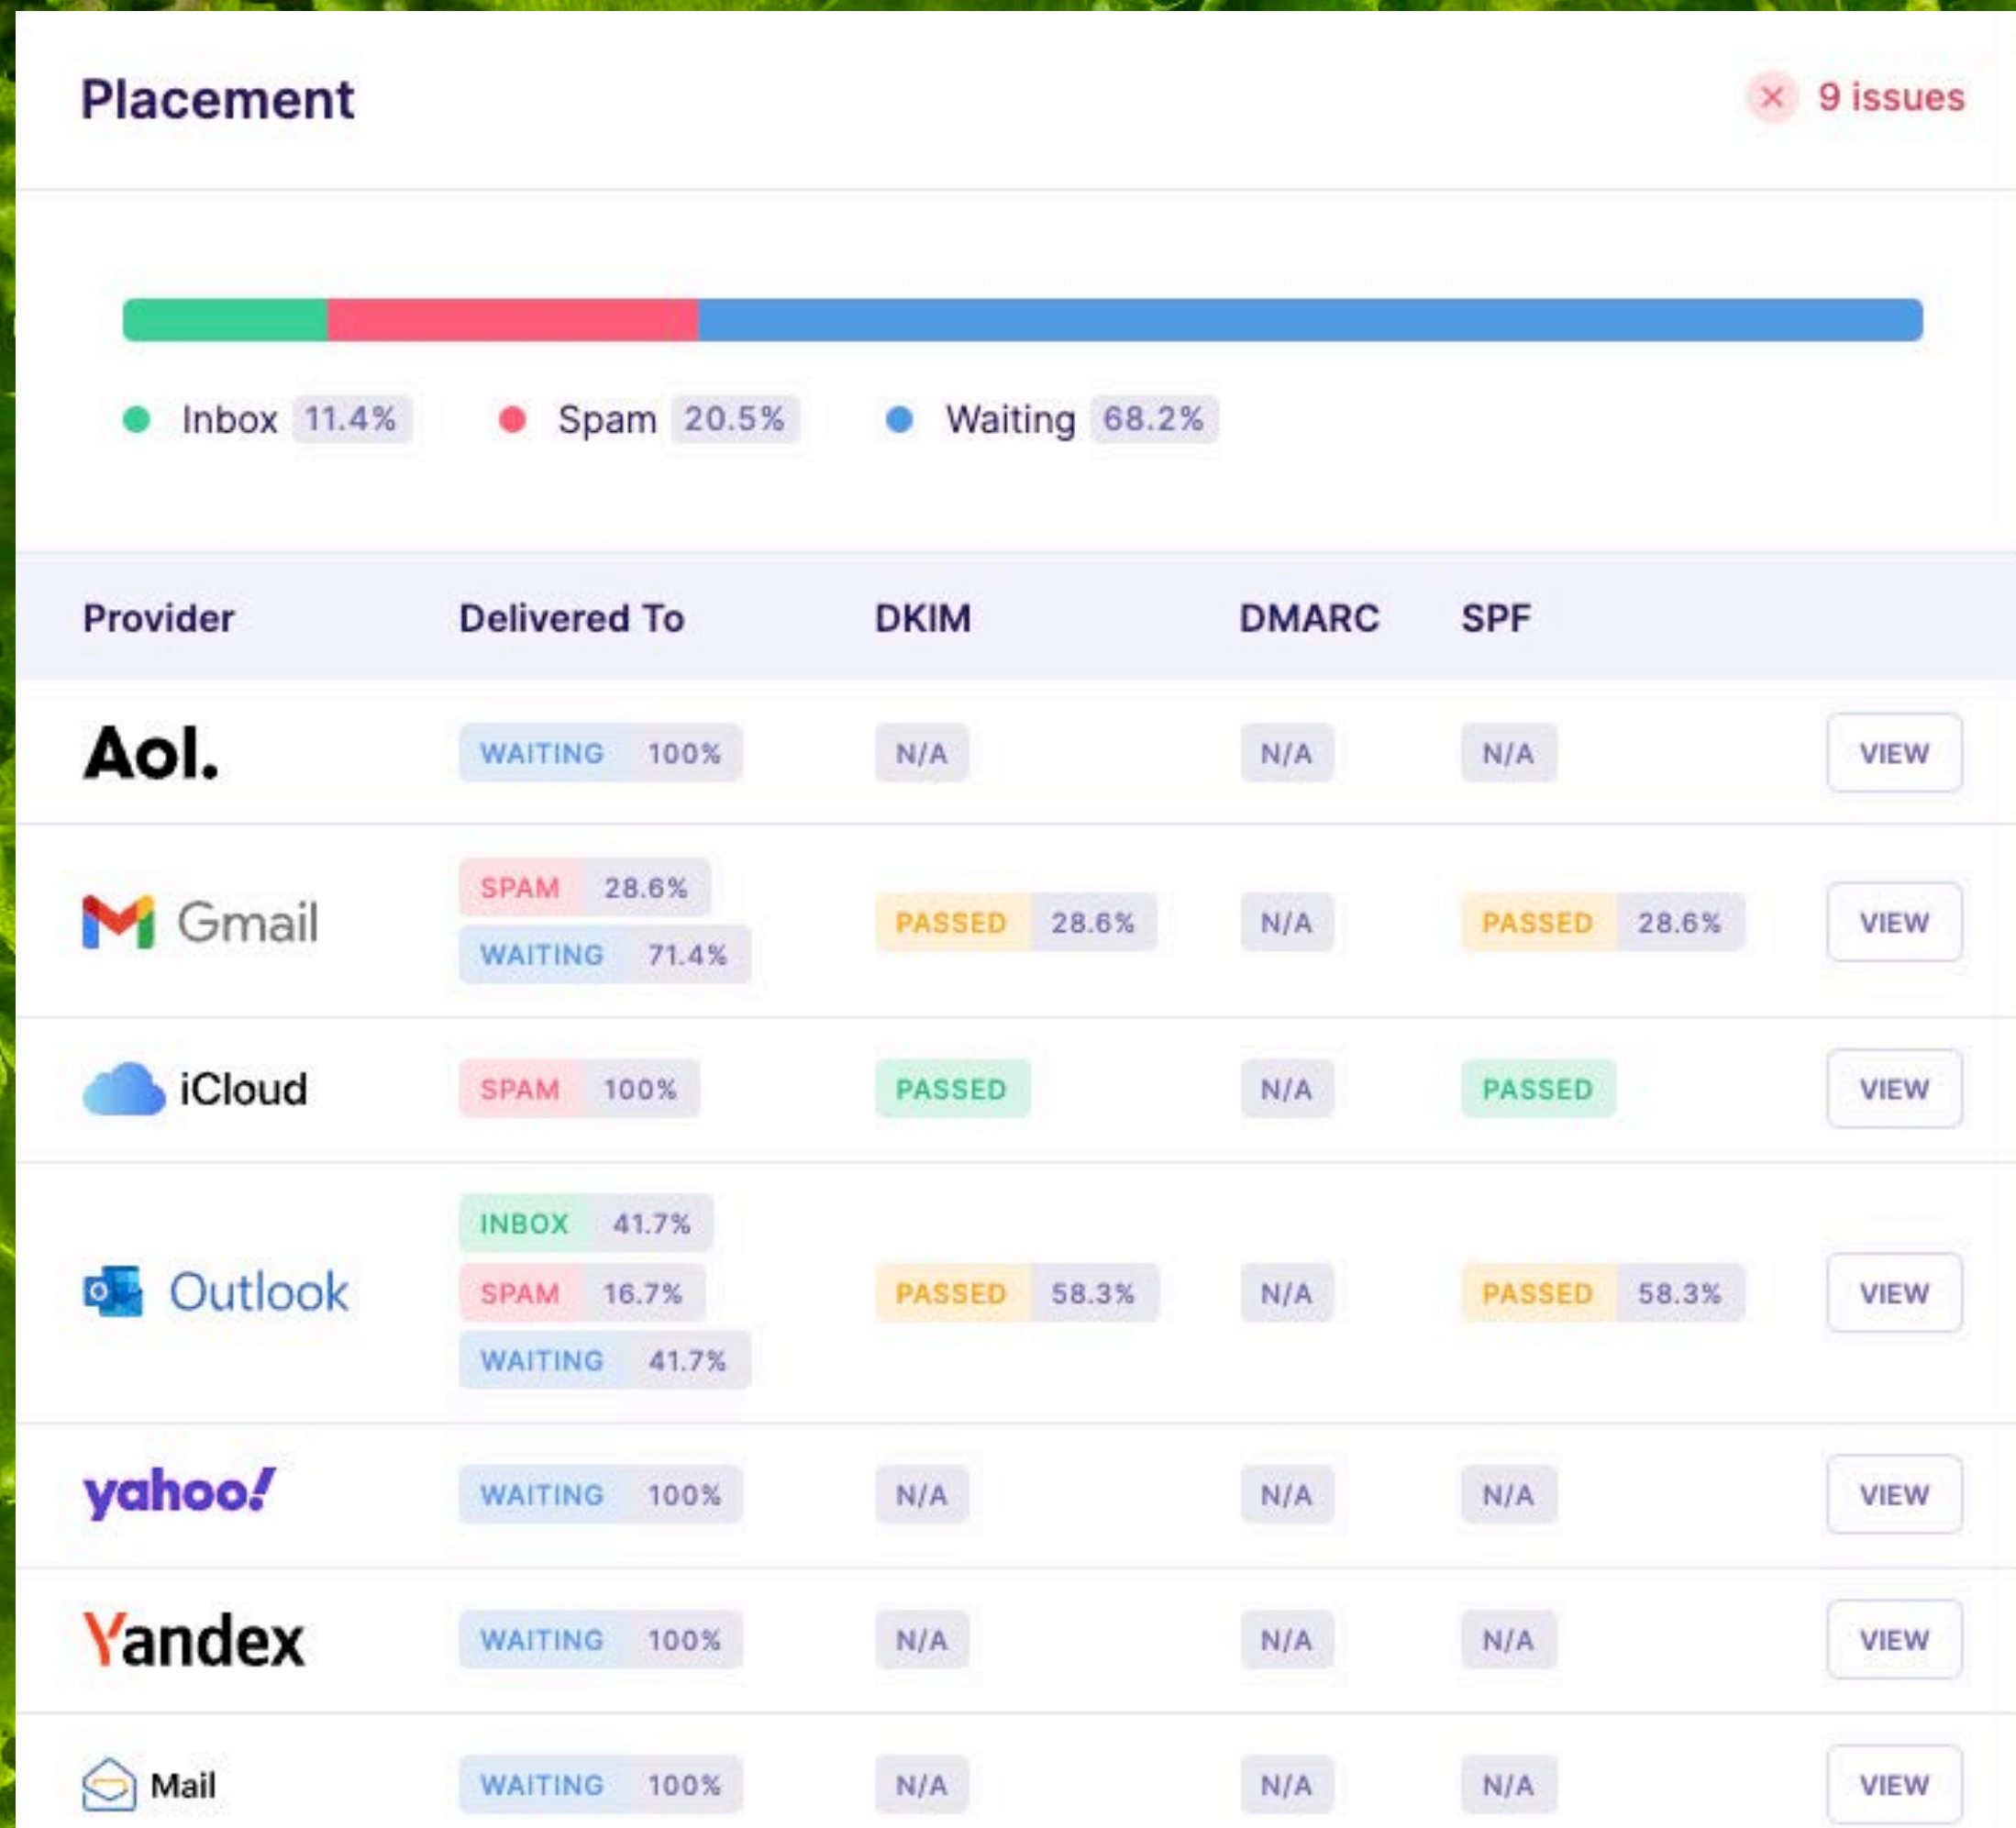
Placement

9 issues

Inbox 11.4% Spam 20.5% Waiting 68.2%

| Provider | Delivered To | DKIM | DMARC | SPF | |
|---|---|---|---|---|---|
| Aol. | WAITING 100% | N/A | N/A | N/A | VIEW |
| Gmail | SPAM 28.6% WAITING 71.4% | PASSED 28.6% | N/A | PASSED 28.6% | VIEW |
| iCloud | SPAM 100% | PASSED | N/A | PASSED | VIEW |
| Outlook | INBOX 41.7% SPAM 16.7% WAITING 41.7% | PASSED 58.3% | N/A | PASSED 58.3% | VIEW |
| yahoo! | WAITING 100% | N/A | N/A | N/A | VIEW |
| Yandex | WAITING 100% | N/A | N/A | N/A | VIEW |
| Mail | WAITING 100% | N/A | N/A | N/A | VIEW |